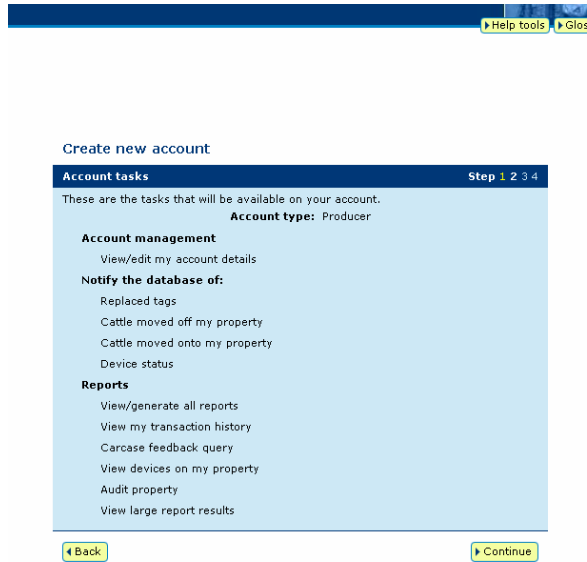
Help tools Glos

Create new account

Account tasks Step 1 2 3 4

These are the tasks that will be available on your account.

Account type: Producer

Account management

View/edit my account details

Notify the database of:

Replaced tags

Cattle moved off my property

Cattle moved onto my property

Device status

Reports

View/generate all reports

View my transaction history

Carcase feedback query

View devices on my property

Audit property

View large report results

Back

Continue